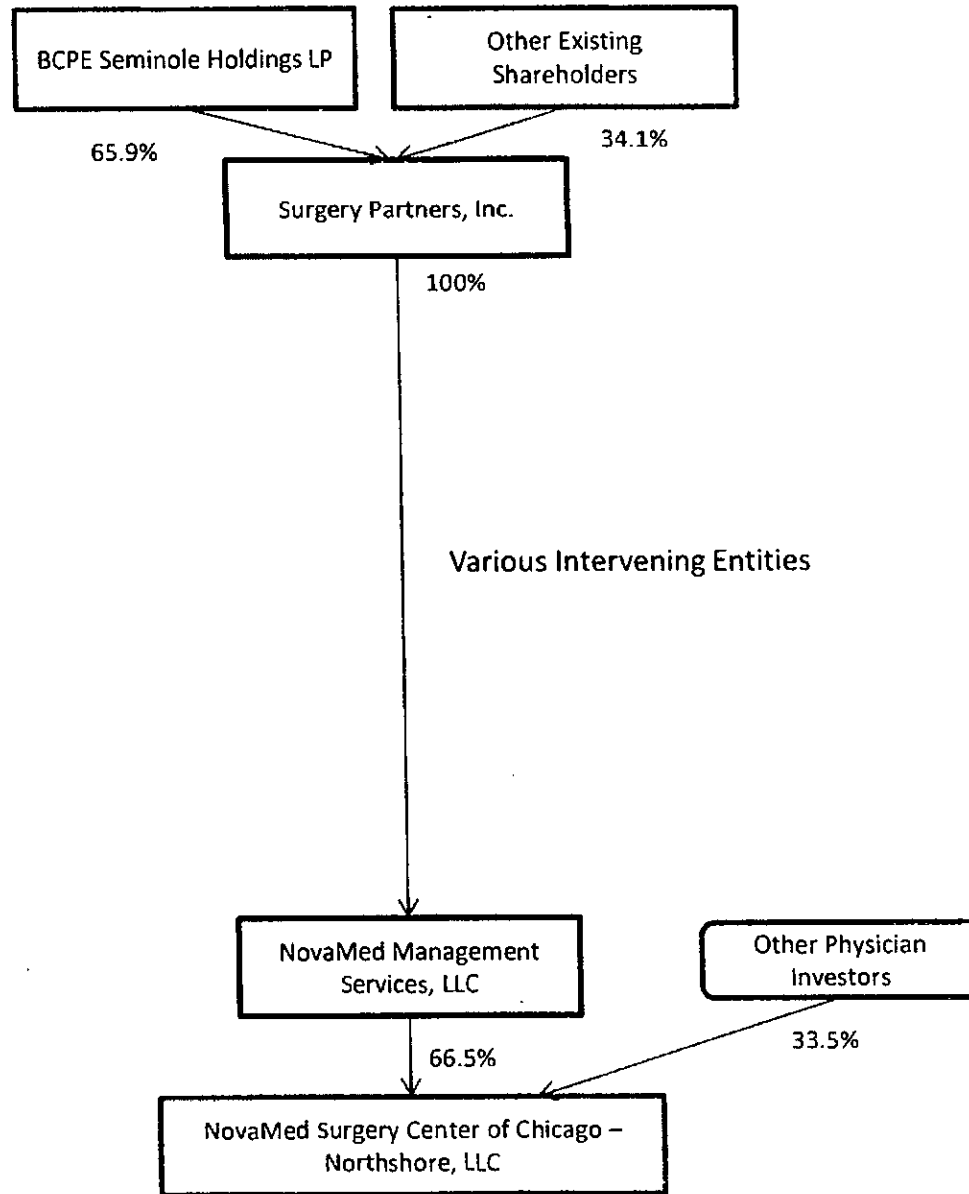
BCPE Seminole Holdings LP

Other Existing Shareholders

65.9%

34.1%

Surgery Partners, Inc.

100%

Various Intervening Entities

NovaMed Management Services, LLC

Other Physician Investors

66.5%

33.5%

NovaMed Surgery Center of Chicago – Northshore, LLC